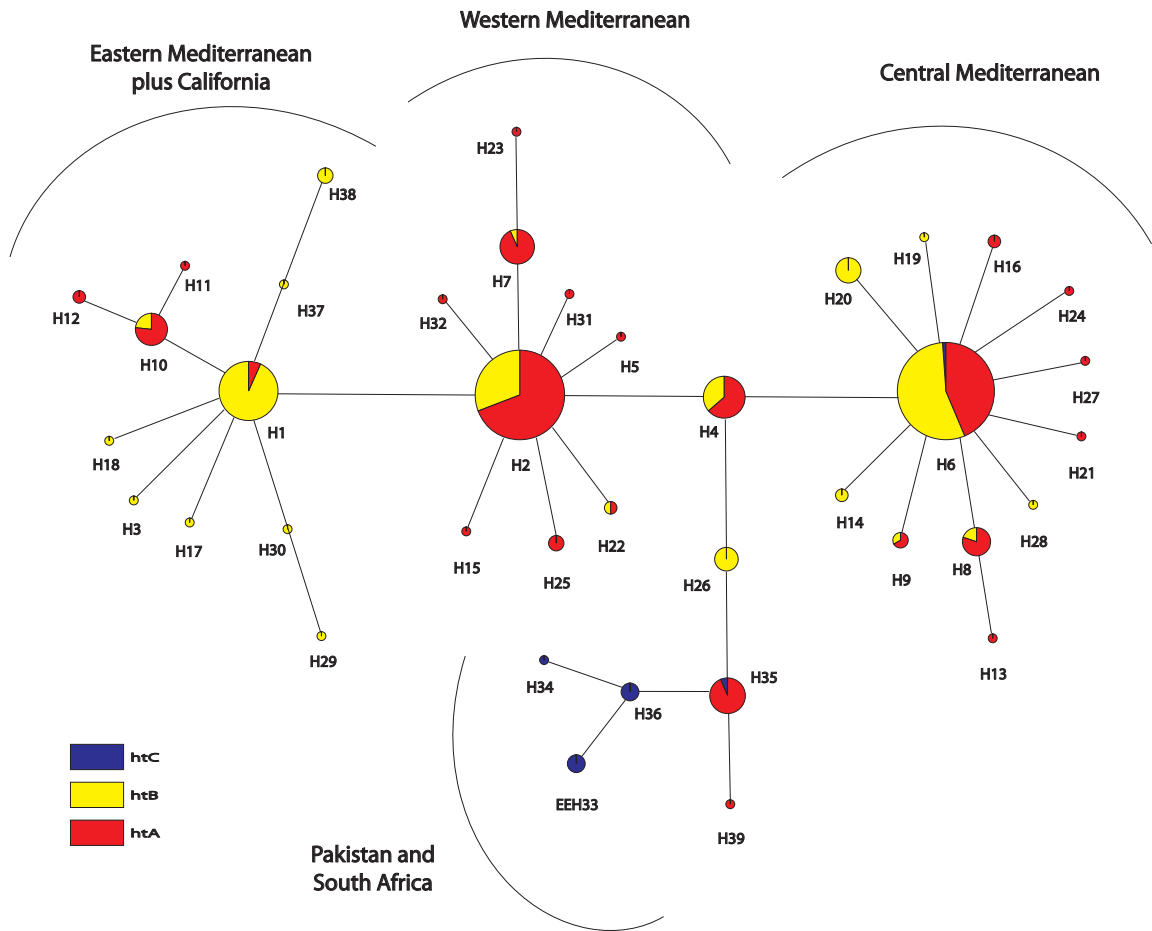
Western Mediterranean

Eastern Mediterranean plus California

Central Mediterranean

H23

H38

H7

H19

H16

H11

H20

H12

H37

H32

H31

H24

H10

H5

H27

H1

H4

H18

H2

H6

H21

H3

H17

H30

H22

H14

H28

H15

H25

H9

H8

H26

H29

H13

H34

H36

H35

htC

htB

EEH33

htA

H39

Pakistan and South Africa